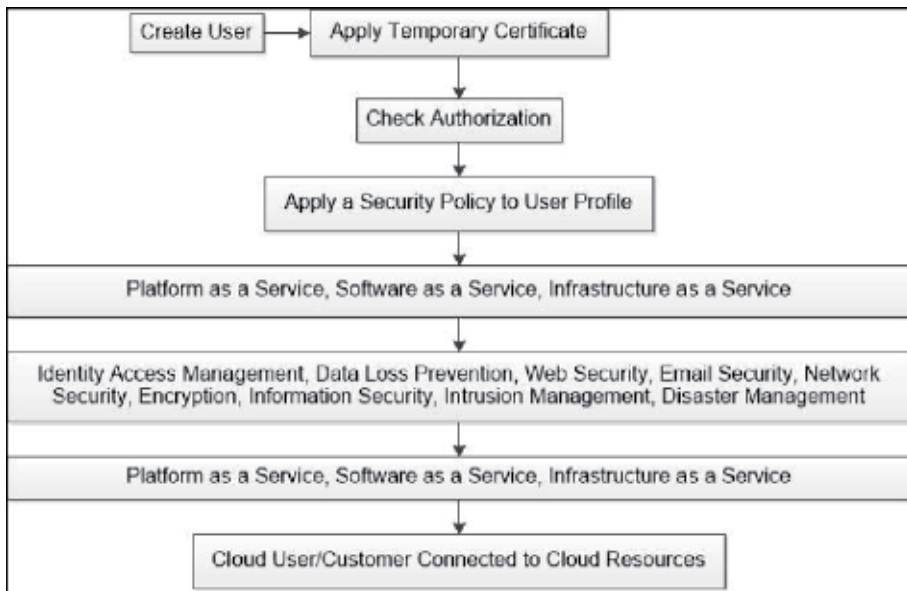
Create User

Apply Temporary Certificate

Check Authorization

Apply a Security Policy to User Profile

Platform as a Service, Software as a Service, Infrastructure as a Service

Identity Access Management, Data Loss Prevention, Web Security, Email Security, Network Security, Encryption, Information Security, Intrusion Management, Disaster Management

Platform as a Service, Software as a Service, Infrastructure as a Service

Cloud User/Customer Connected to Cloud Resources